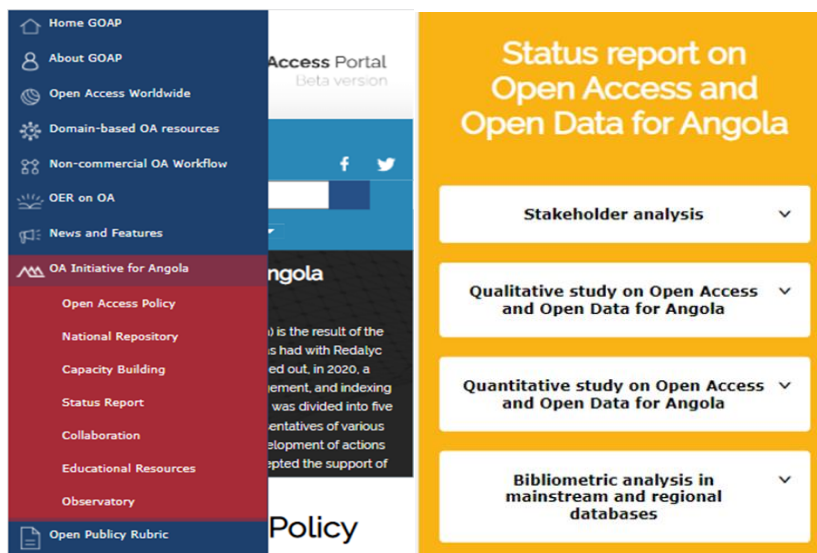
Home GOAP
About GOAP
Open Access Worldwide
Domain-based OA resources
Non-commercial OA Workflow
OER on OA
News and Features
OA Initiative for Angola
Open Access Policy
National Repository
Capacity Building
Status Report
Collaboration
Educational Resources
Observatory
Open Publicy Rubric

Access Portal
Beta version

ngola

) is the result of the
s had with Redalyc
ed out, in 2020, a
gement, and indexing
was divided into five
sentatives of various
elopment of actions
epted the support of

Policy

Status report on Open Access and Open Data for Angola

Stakeholder analysis

Qualitative study on Open Access and Open Data for Angola

Quantitative study on Open Access and Open Data for Angola

Bibliometric analysis in mainstream and regional databases